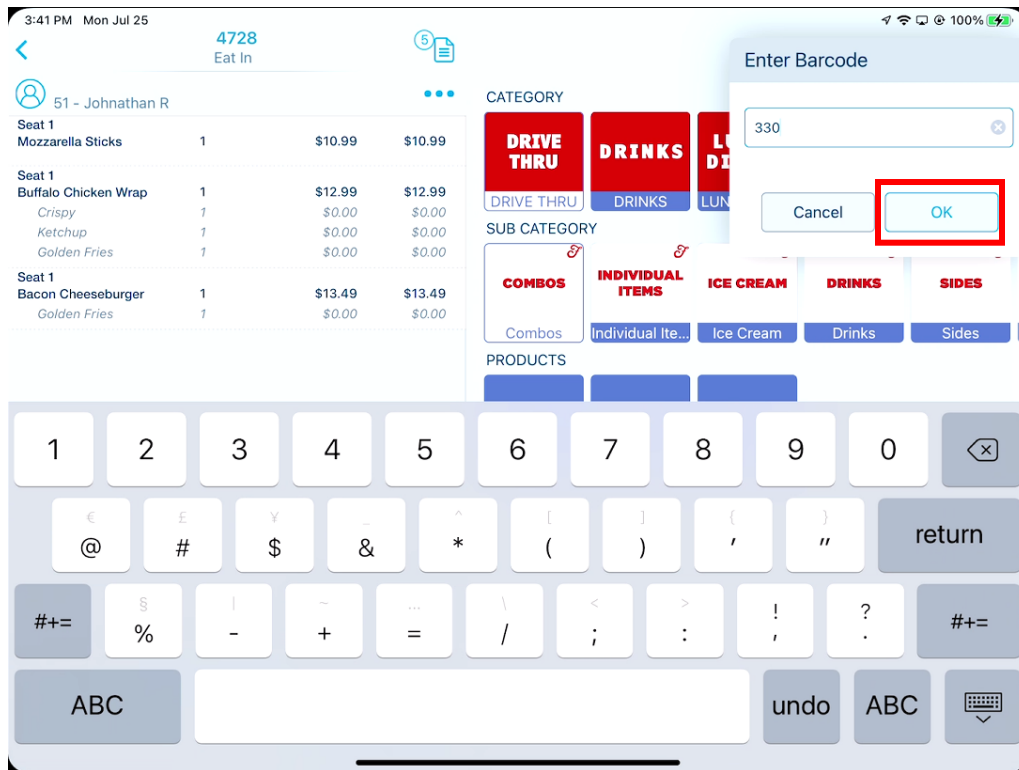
3:41 PM Mon Jul 25

100%

4728
Eat In

5

51 - Johnathan R

| Seat 1 | | | |
|---|---|---|---|
| Mozzarella Sticks | 1 | $10.99 | $10.99 |
| Seat 1 | | | |
| Buffalo Chicken Wrap | 1 | $12.99 | $12.99 |
| Crispy | 1 | $0.00 | $0.00 |
| Ketchup | 1 | $0.00 | $0.00 |
| Golden Fries | 1 | $0.00 | $0.00 |
| Seat 1 | | | |
| Bacon Cheeseburger | 1 | $13.49 | $13.49 |
| Golden Fries | 1 | $0.00 | $0.00 |

CATEGORY

DRIVE THRU
DRIVE THRU

DRINKS
DRINKS

LU DI
LUN

SUB CATEGORY

COMBOS
Combos

INDIVIDUAL ITEMS
Individual Ite...

ICE CREAM
Ice Cream

DRINKS
Drinks

SIDES
Sides

PRODUCTS

Enter Barcode

330

Cancel

OK

1 2 3 4 5 6 7 8 9 0

€ @ £ # ¥ $ _ & ^ * [ ( ] ) { ' } "

return

#+= § % | - ~ + … = \ / < ; > : ! , ? . #+=

ABC undo ABC